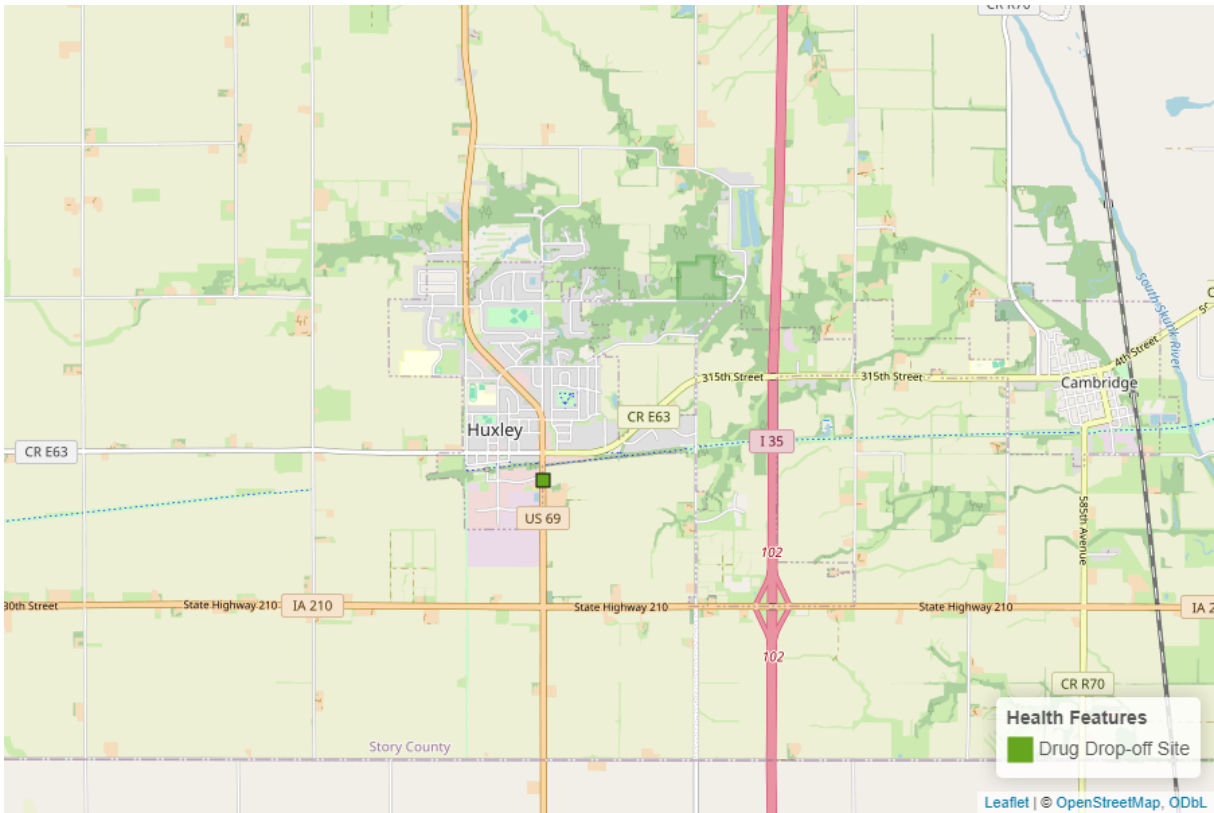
CR R70

Huxley

Cambridge

315th Street

315th Street

4th Street

South Skunk River

CR E63

CR E63

I 35

US 69

102

102

30th Street

State Highway 210

IA 210

State Highway 210

State Highway 210

IA 2

585th Avenue

CR R70

Story County

Health Features

Drug Drop-off Site

Leaflet | © OpenStreetMap, ODbL